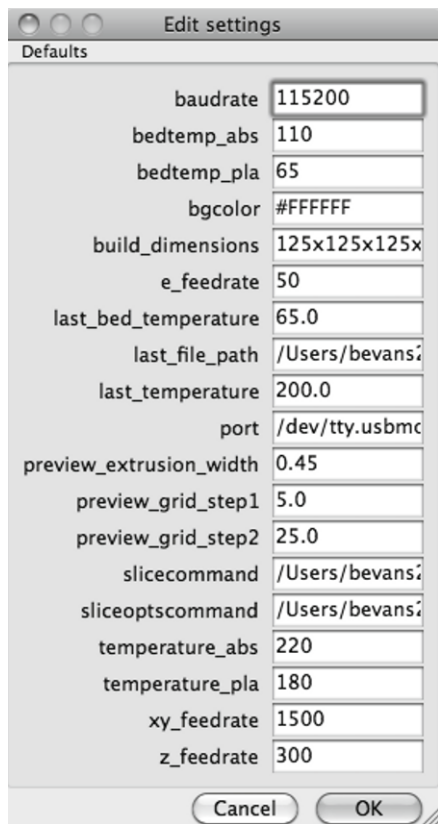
Edit settings
Defaults

| | |
|---|---|
| baudrate | 115200 |
| bedtemp_abs | 110 |
| bedtemp_pla | 65 |
| bgcolor | #FFFFFF |
| build_dimensions | 125x125x125x |
| e_feedrate | 50 |
| last_bed_temperature | 65.0 |
| last_file_path | /Users/bevans2 |
| last_temperature | 200.0 |
| port | /dev/tty.usbmc |
| preview_extrusion_width | 0.45 |
| preview_grid_step1 | 5.0 |
| preview_grid_step2 | 25.0 |
| slicecommand | /Users/bevans2 |
| sliceoptscommand | /Users/bevans2 |
| temperature_abs | 220 |
| temperature_pla | 180 |
| xy_feedrate | 1500 |
| z_feedrate | 300 |

Cancel OK